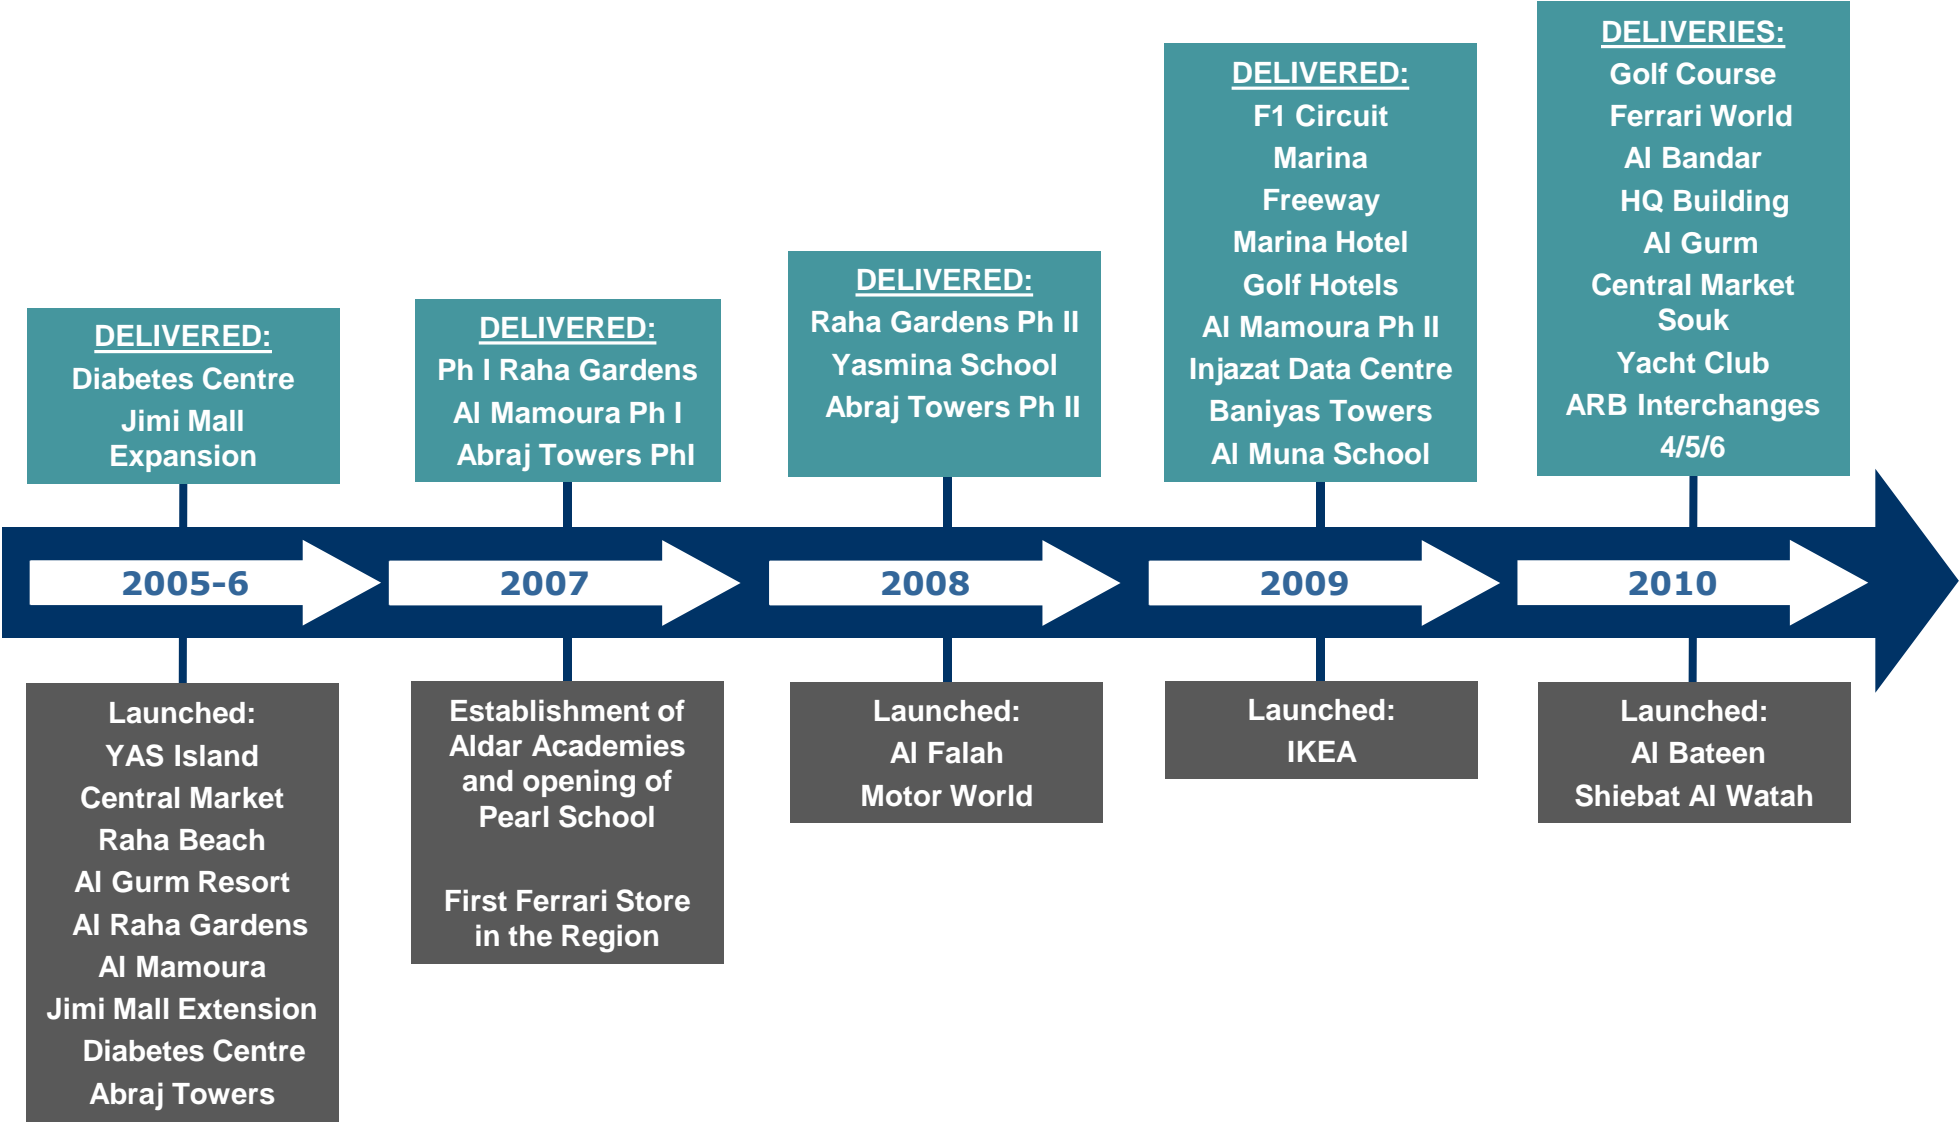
DELIVERED:
Diabetes Centre
Jimi Mall Expansion

DELIVERED:
Ph I Raha Gardens
Al Mamoura Ph I
Abraj Towers PhI

DELIVERED:
Raha Gardens Ph II
Yasmina School
Abraj Towers Ph II

DELIVERED:
F1 Circuit
Marina
Freeway
Marina Hotel
Golf Hotels
Al Mamoura Ph II
Injazat Data Centre
Baniyas Towers
Al Muna School

DELIVERIES:
Golf Course
Ferrari World
Al Bandar
HQ Building
Al Gurm
Central Market Souk
Yacht Club
ARB Interchanges 4/5/6

2005-6

2007

2008

2009

2010

Launched:
YAS Island
Central Market
Raha Beach
Al Gurm Resort
Al Raha Gardens
Al Mamoura
Jimi Mall Extension
Diabetes Centre
Abraj Towers

Establishment of Aldar Academies and opening of Pearl School

First Ferrari Store in the Region

Launched:
Al Falah
Motor World

Launched:
IKEA

Launched:
Al Bateen
Shiebat Al Watah